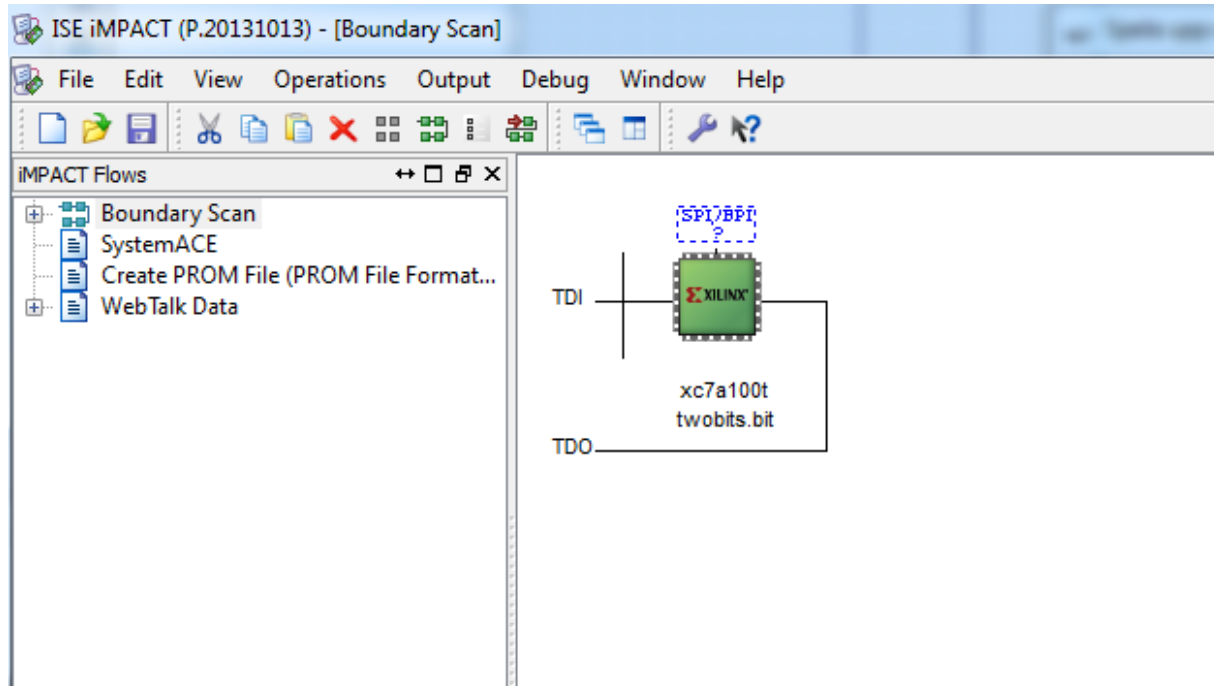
ISE iMPACT (P.20131013) - [Boundary Scan]

File Edit View Operations Output Debug Window Help

iMPACT Flows

Boundary Scan
SystemACE
Create PROM File (PROM File Format...
WebTalk Data

SPI/BPI
?

TDI

XILINX

xc7a100t
twobits.bit

TDO